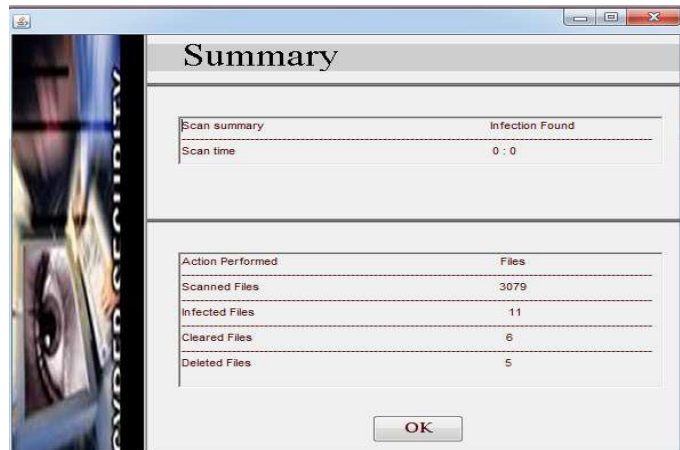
Summary

| Scan summary | Infection Found |
|---|---|
| Scan time | 0 : 0 |

| Action Performed | Files |
|---|---|
| Scanned Files | 3079 |
| Infected Files | 11 |
| Cleared Files | 6 |
| Deleted Files | 5 |

OK

CYBER SECURITY